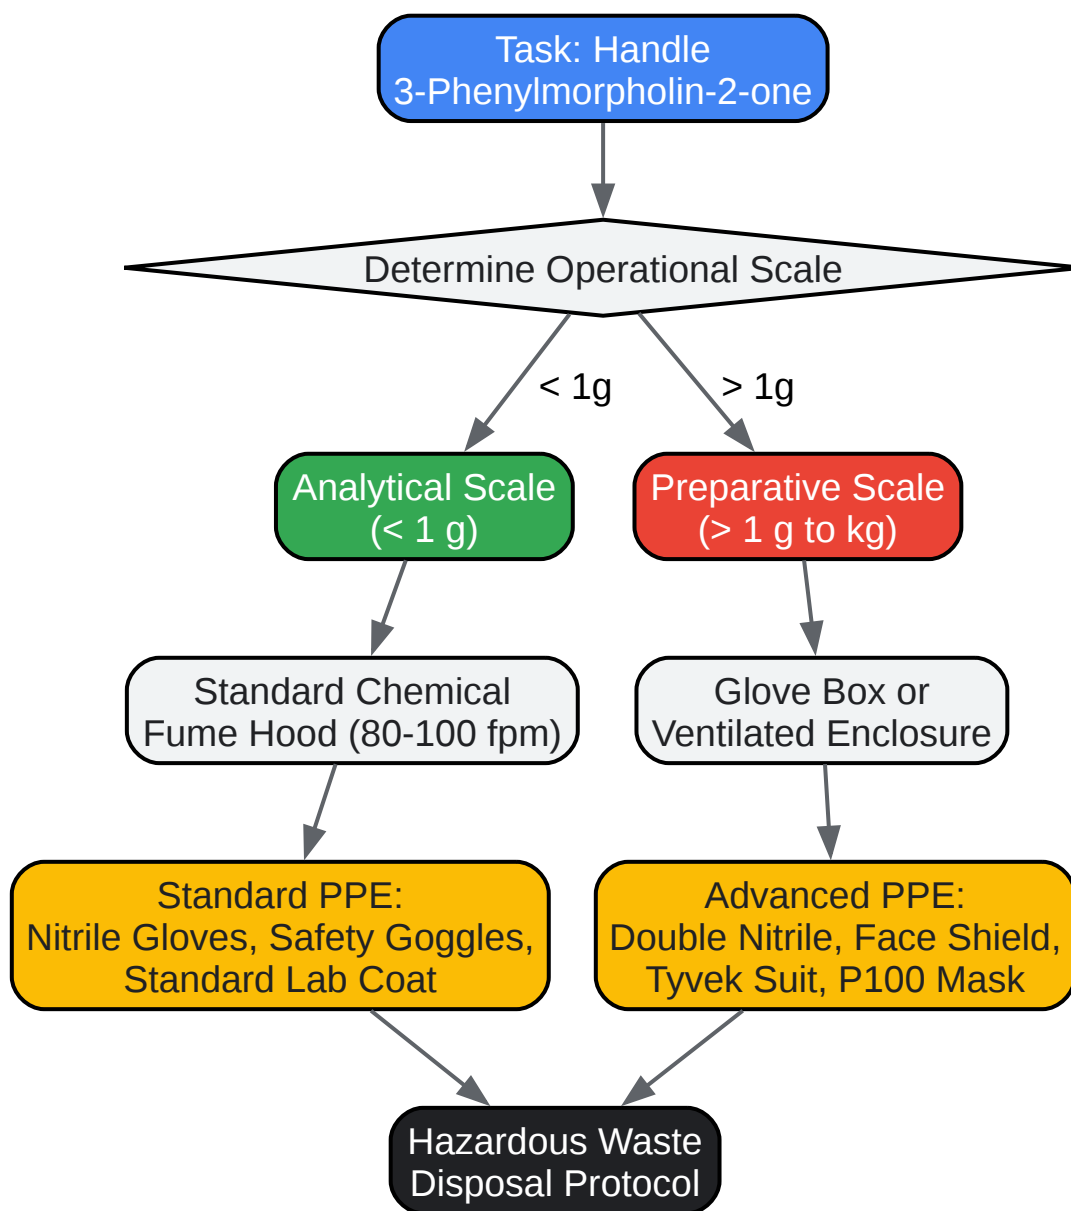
Task: Handle
3-Phenylmorpholin-2-one

Determine Operational Scale

< 1g

> 1g

Analytical Scale
(< 1 g)

Preparative Scale
(> 1 g to kg)

Standard Chemical
Fume Hood (80-100 fpm)

Glove Box or
Ventilated Enclosure

Standard PPE:
Nitrile Gloves, Safety Goggles,
Standard Lab Coat

Advanced PPE:
Double Nitrile, Face Shield,
Tyvek Suit, P100 Mask

Hazardous Waste
Disposal Protocol